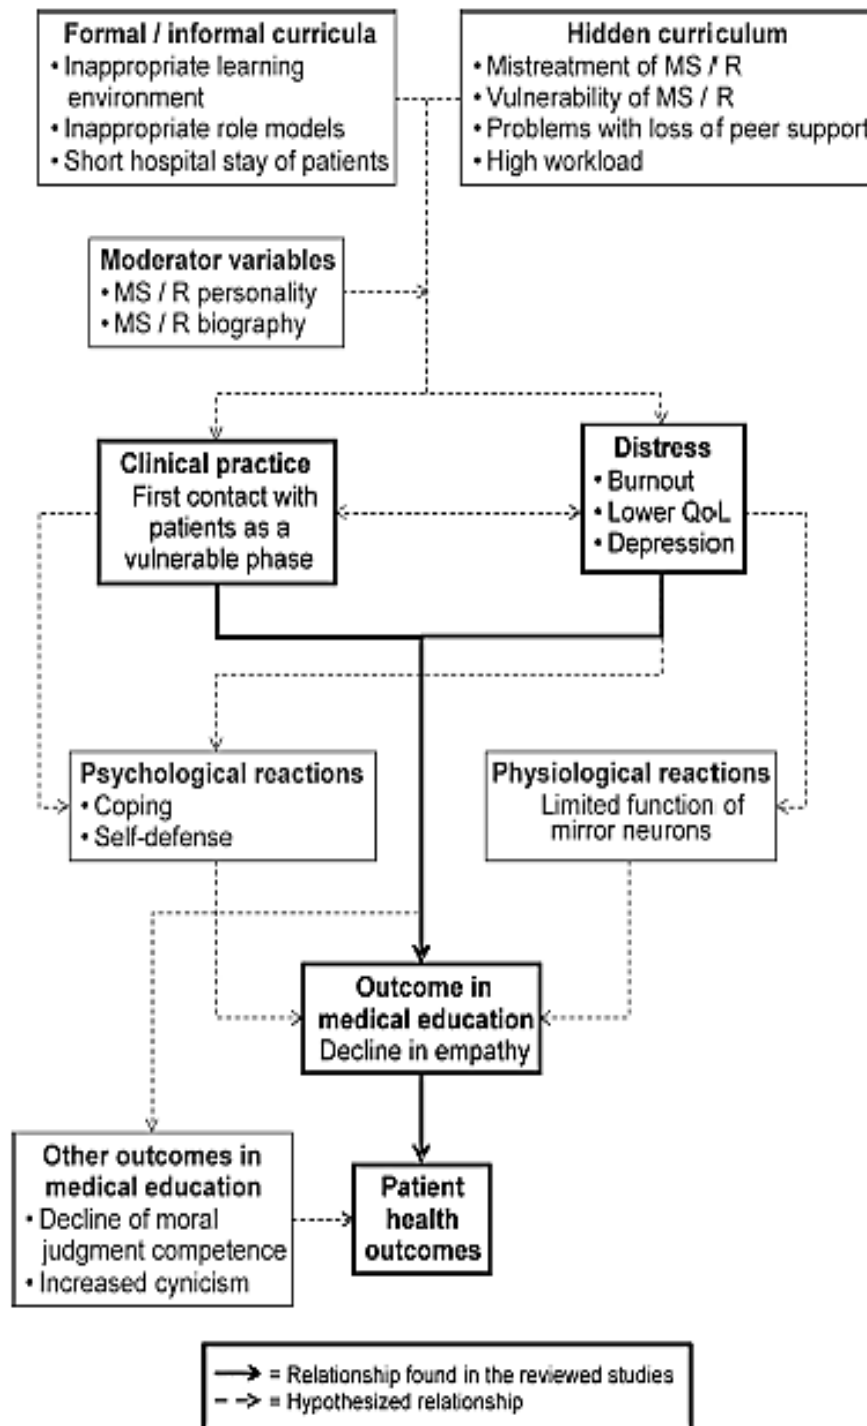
Formal / informal curricula
• Inappropriate learning environment
• Inappropriate role models
• Short hospital stay of patients

Hidden curriculum
• Mistreatment of MS / R
• Vulnerability of MS / R
• Problems with loss of peer support
• High workload

Moderator variables
• MS / R personality
• MS / R biography

Clinical practice
First contact with patients as a vulnerable phase

Distress
• Burnout
• Lower QoL
• Depression

Psychological reactions
• Coping
• Self-defense

Physiological reactions
Limited function of mirror neurons

Outcome in medical education
Decline in empathy

Other outcomes in medical education
• Decline of moral judgment competence
• Increased cynicism

Patient health outcomes

= Relationship found in the reviewed studies
= Hypothesized relationship